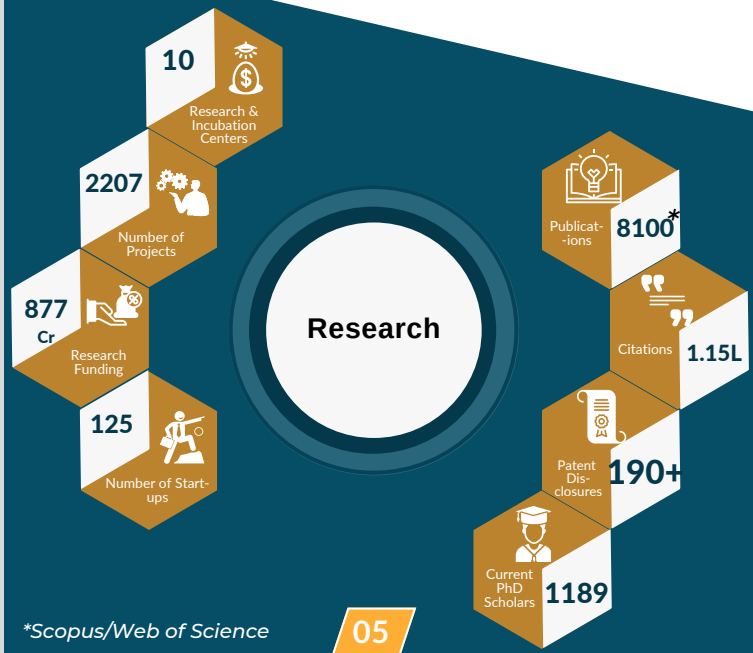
10
Research & Incubation Centers

2207
Number of Projects

877 Cr
Research Funding

125
Number of Start-ups

Research

Publicat--ions
8100*

Citations
1.15L

Patent Dis-closures
190+

Current PhD Scholars
1189

*Scopus/Web of Science

05